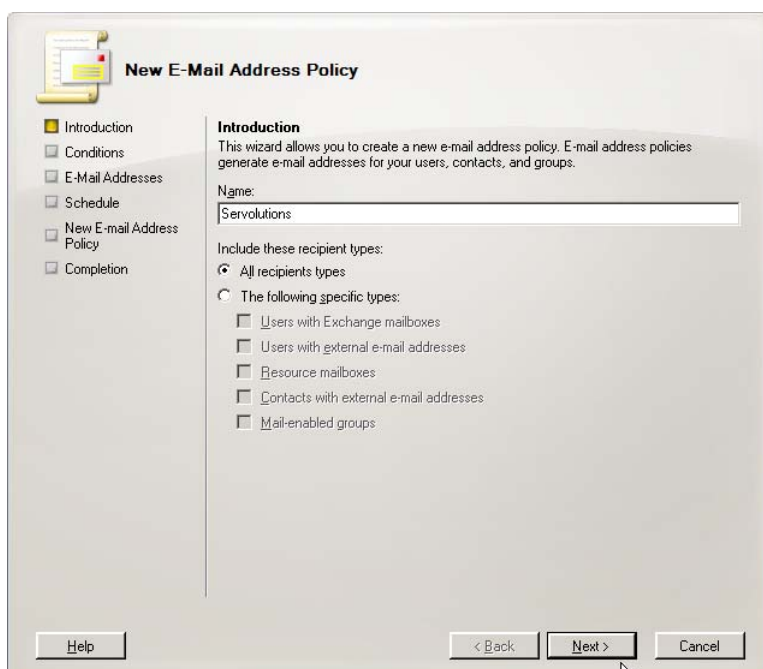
New E-Mail Address Policy

Introduction
Conditions
E-Mail Addresses
Schedule
New E-mail Address Policy
Completion

Introduction
This wizard allows you to create a new e-mail address policy. E-mail address policies generate e-mail addresses for your users, contacts, and groups.

Name:
Servolutions

Include these recipient types:
All recipients types
The following specific types:
Users with Exchange mailboxes
Users with external e-mail addresses
Resource mailboxes
Contacts with external e-mail addresses
Mail-enabled groups

Help
< Back
Next >
Cancel